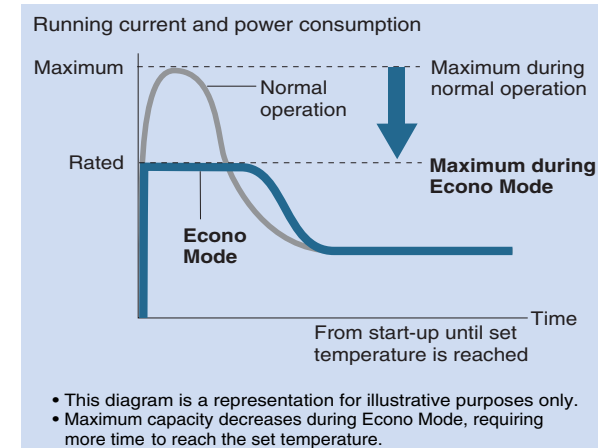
Running current and power consumption

Maximum

Normal operation

Maximum during normal operation

Rated

Maximum during Econo Mode

Econo Mode

Time

From start-up until set temperature is reached

• This diagram is a representation for illustrative purposes only.
• Maximum capacity decreases during Econo Mode, requiring more time to reach the set temperature.